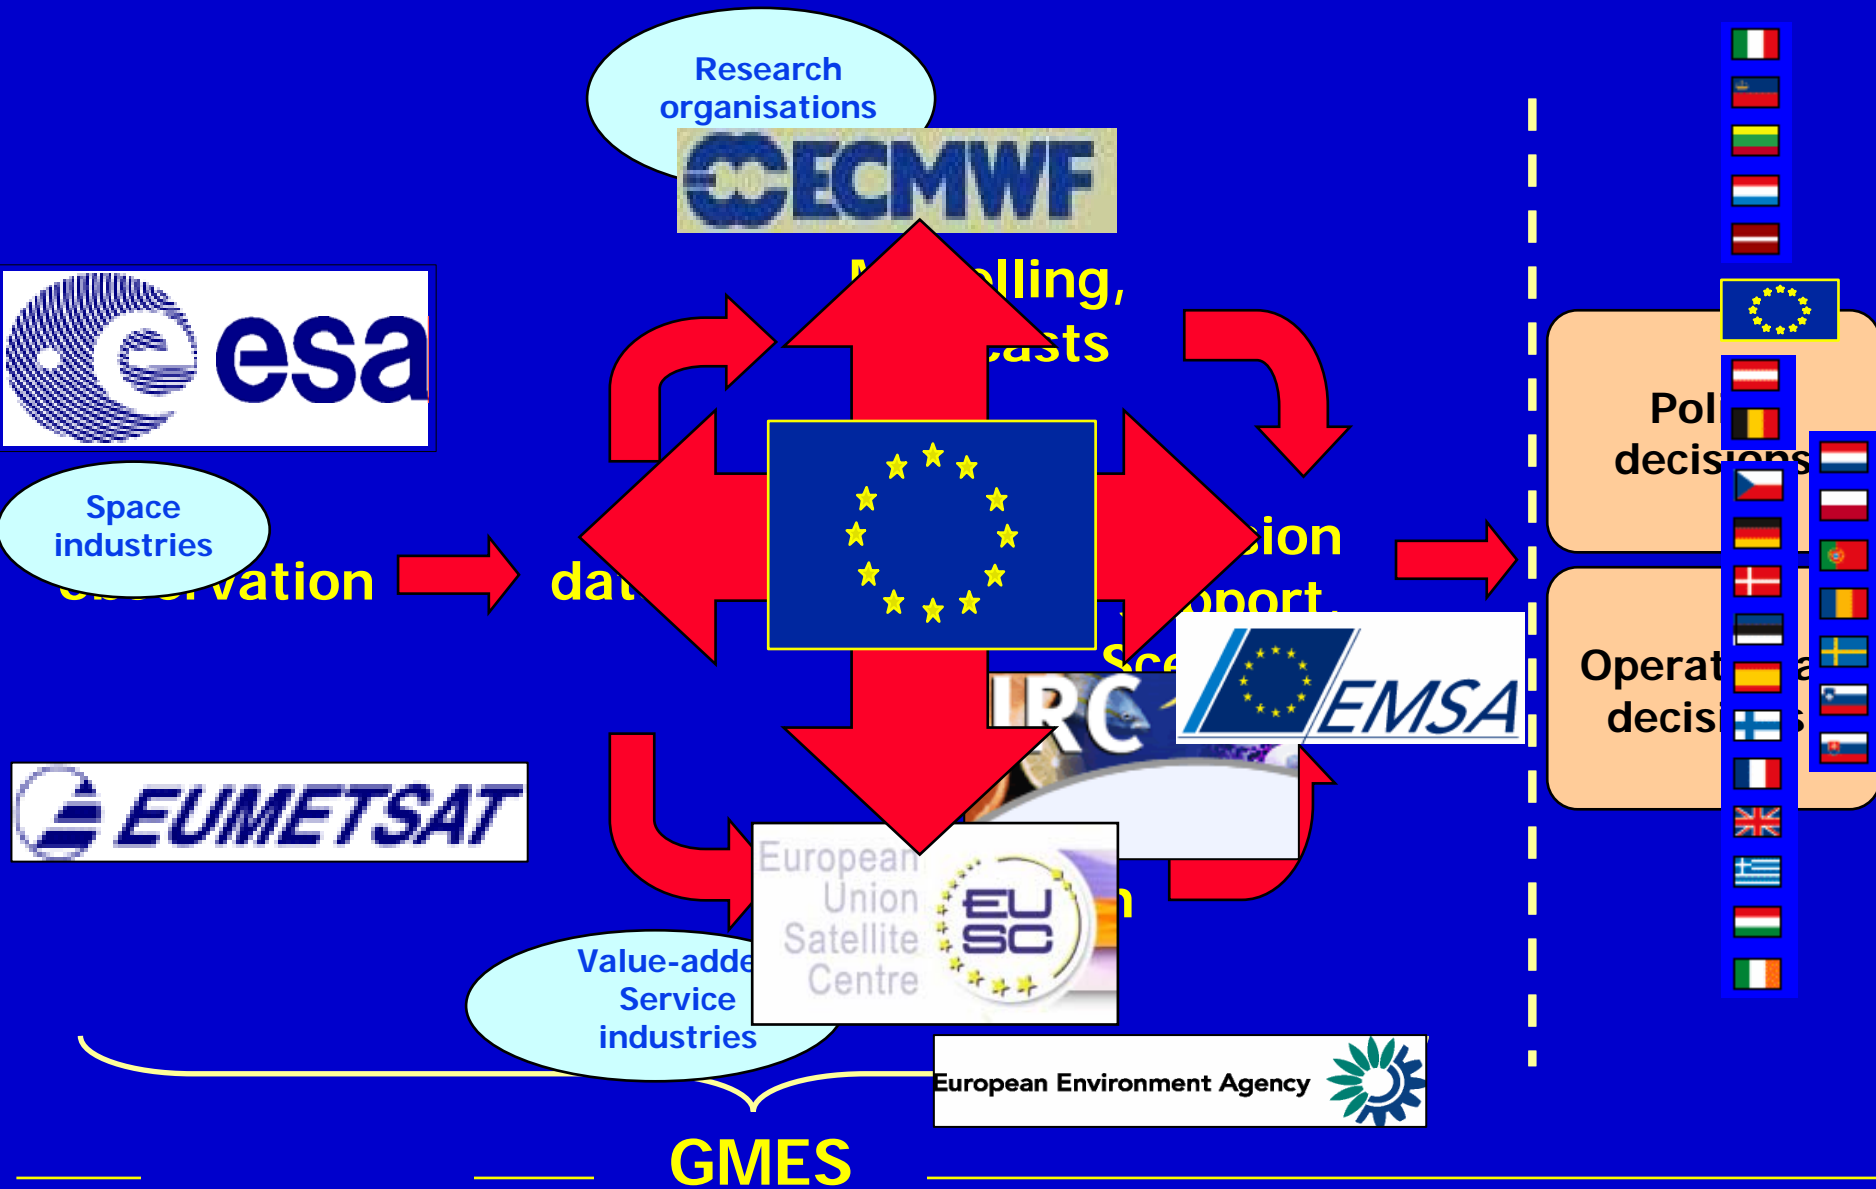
Research organisations

ECMWF

esa

Space industries

vation

dat

lling,

asts

ion

port

Sce

JRC

EMSA

Pol decisions

Operat decisi

EUMETSAT

European Union Satellite Centre

EU SC

Value-adde Service industries

European Environment Agency

GMES